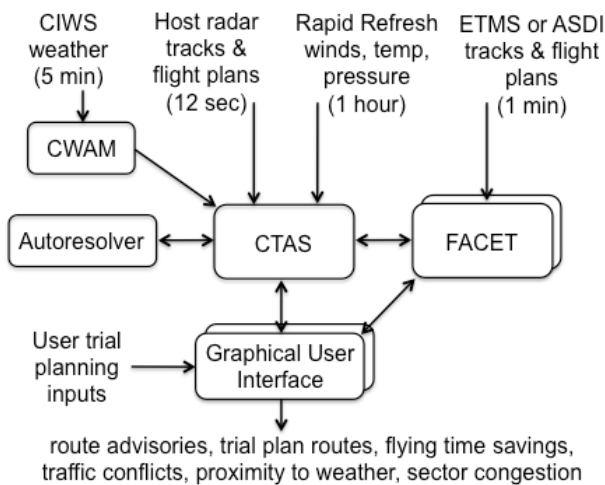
CIWS weather (5 min)

Host radar tracks & flight plans (12 sec)

Rapid Refresh winds, temp, pressure (1 hour)

ETMS or ASDI tracks & flight plans (1 min)

CWAM

Autoresolver

CTAS

FACET

User trial planning inputs

Graphical User Interface

route advisories, trial plan routes, flying time savings, traffic conflicts, proximity to weather, sector congestion